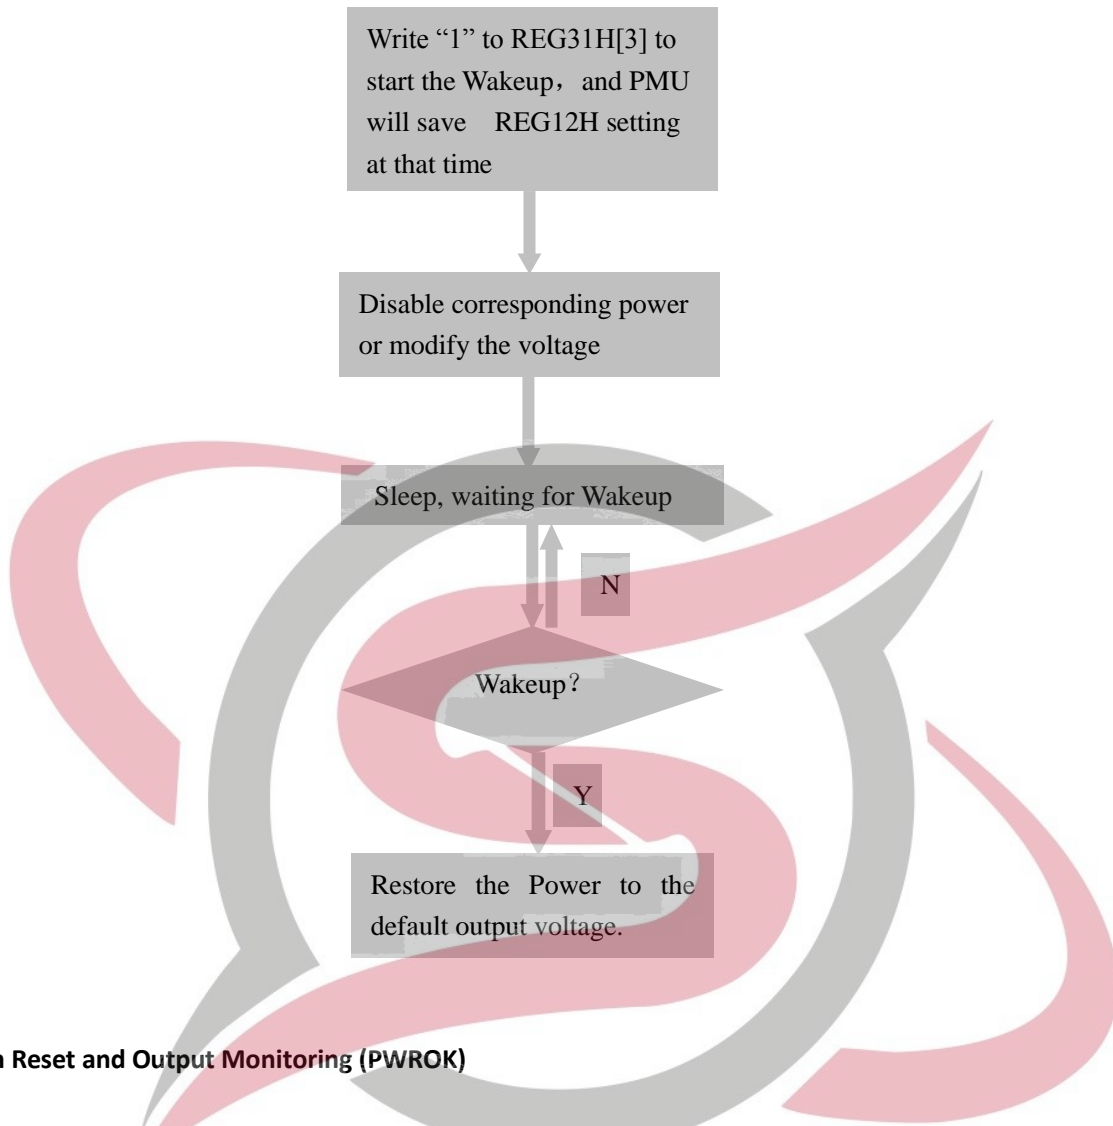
Write “1” to REG31H[3] to start the Wakeup， and PMU will save REG12H setting at that time

Disable corresponding power or modify the voltage

Sleep, waiting for Wakeup

N

Wakeup？

Y

Restore the Power to the default output voltage.

n Reset and Output Monitoring (PWROK)